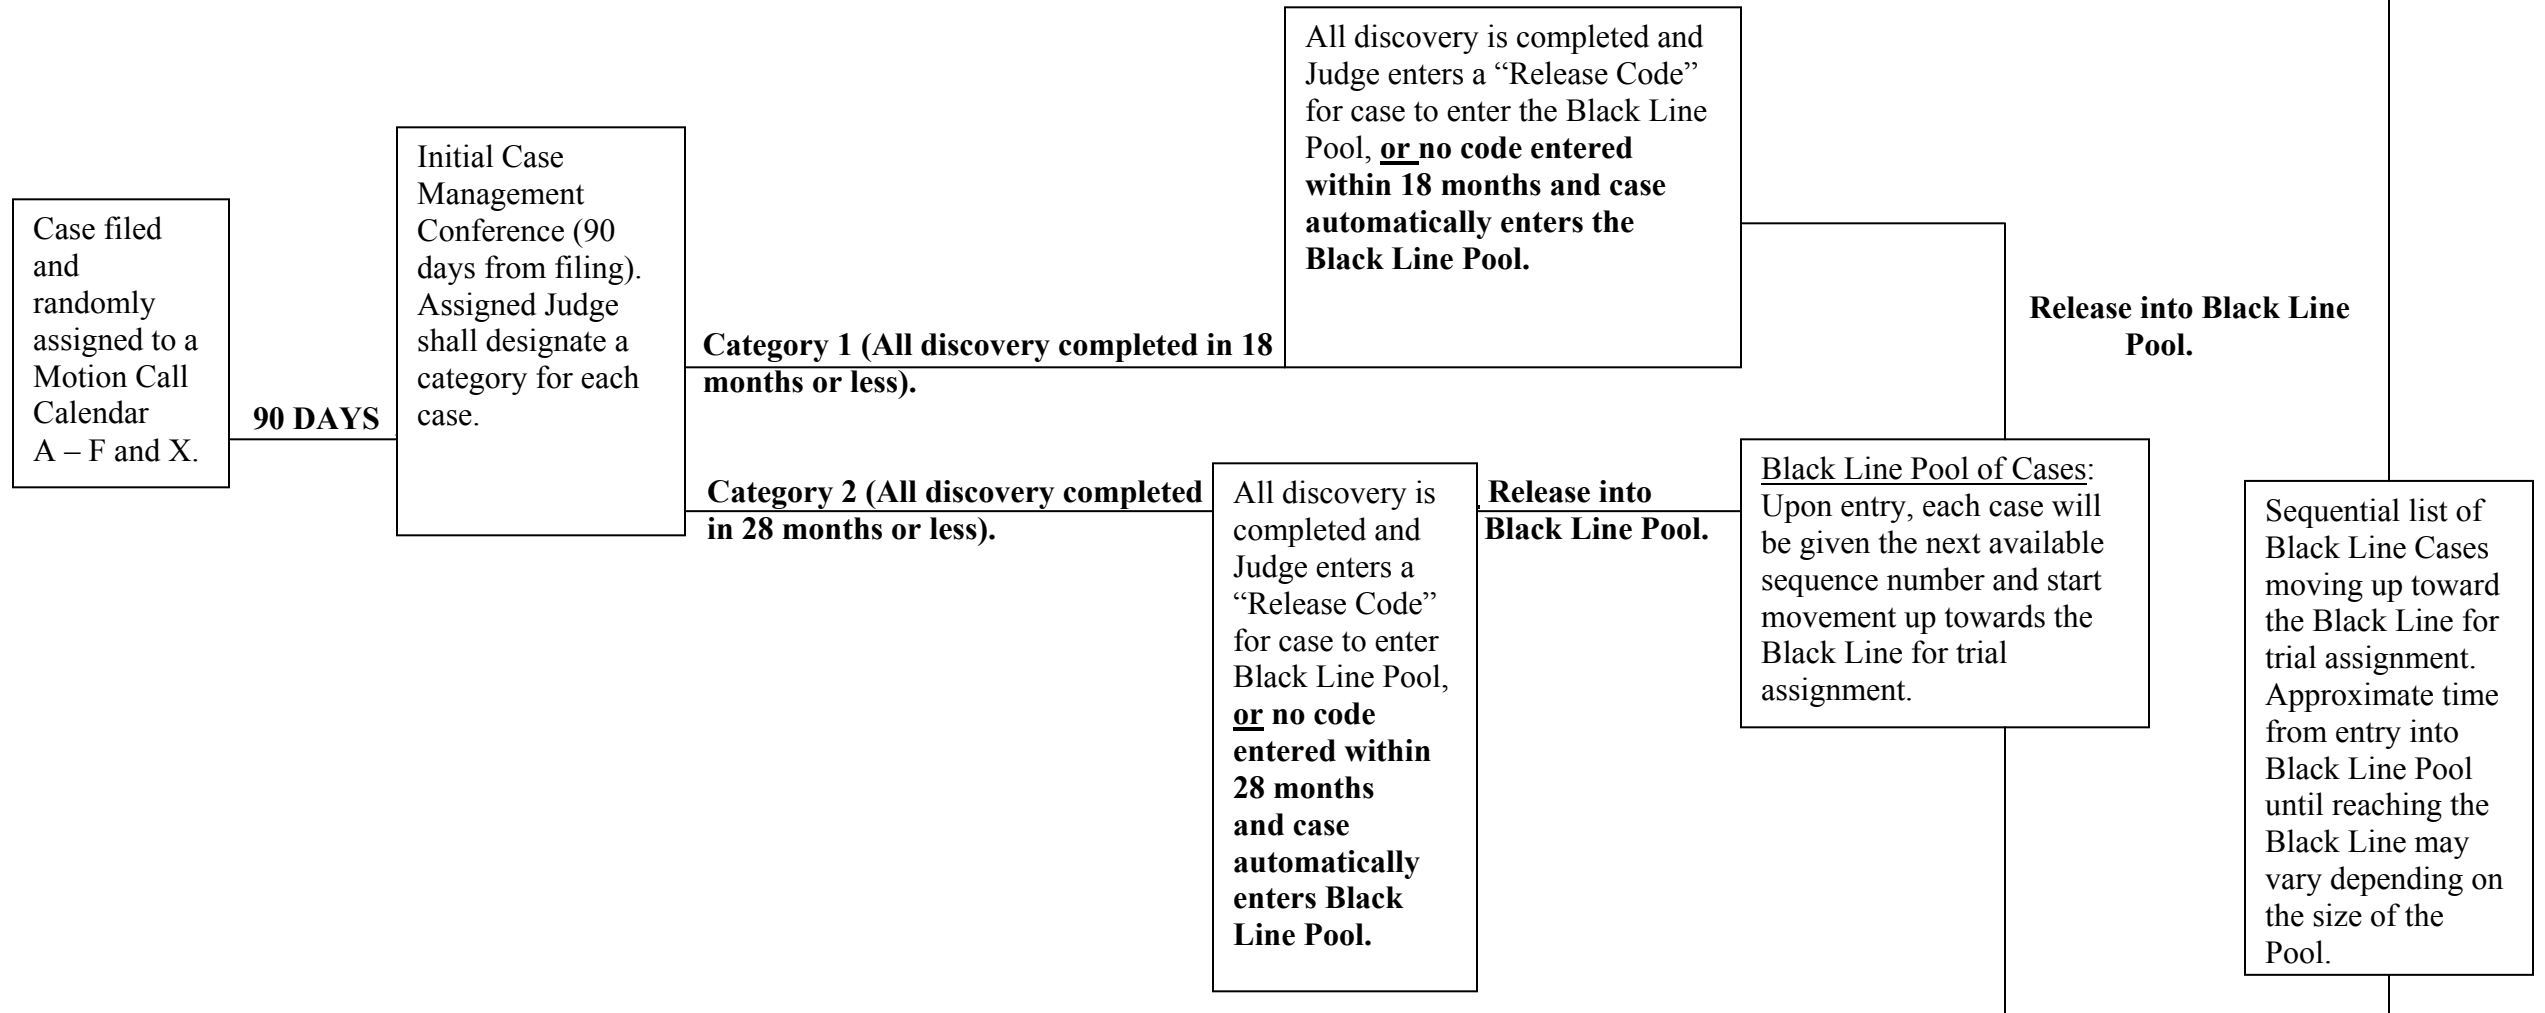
Case filed and randomly assigned to a Motion Call Calendar A – F and X.

90 DAYS

Initial Case Management Conference (90 days from filing). Assigned Judge shall designate a category for each case.

Category 1 (All discovery completed in 18 months or less).

All discovery is completed and Judge enters a "Release Code" for case to enter the Black Line Pool, or no code entered within 18 months and case automatically enters the Black Line Pool.

Release into Black Line Pool.

Category 2 (All discovery completed in 28 months or less).

All discovery is completed and Judge enters a "Release Code" for case to enter Black Line Pool, or no code entered within 28 months and case automatically enters Black Line Pool.

Release into Black Line Pool.

Black Line Pool of Cases: Upon entry, each case will be given the next available sequence number and start movement up towards the Black Line for trial assignment.

Sequential list of Black Line Cases moving up toward the Black Line for trial assignment. Approximate time from entry into Black Line Pool until reaching the Black Line may vary depending on the size of the Pool.